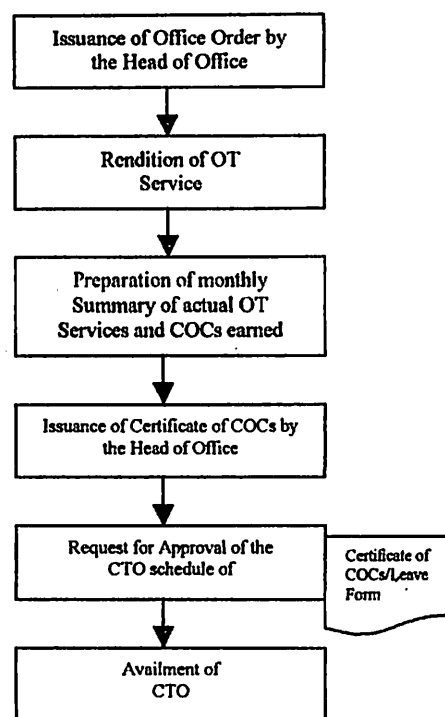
Issuance of Office Order by the Head of Office

Rendition of OT Service

Preparation of monthly Summary of actual OT Services and COCs earned

Issuance of Certificate of COCs by the Head of Office

Request for Approval of the CTO schedule of

Certificate of COCs/Leave Form

Availment of CTO